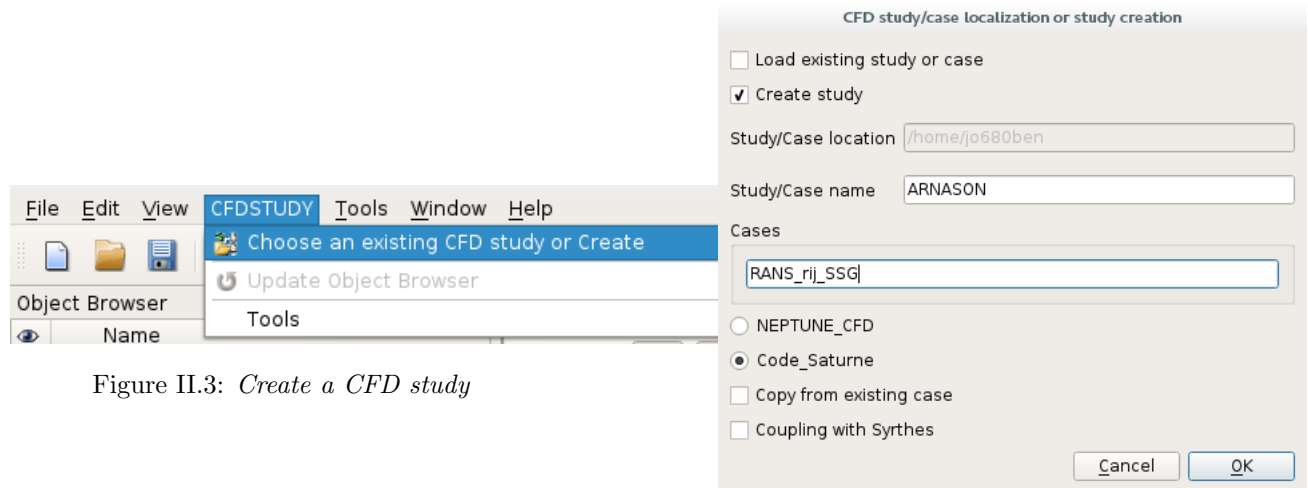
File Edit View CFDSTUDY Tools Window Help

Choose an existing CFD study or Create

Update Object Browser

Tools

Object Browser

Name

Figure II.3: *Create a CFD study*

CFD study/case localization or study creation

Load existing study or case

✓ Create study

Study/Case location /home/jo680ben

Study/Case name ARNASON

Cases

RANS_rij_SSG

NEPTUNE_CFD

Code_Saturne

Copy from existing case

Coupling with Syrthes

Cancel OK